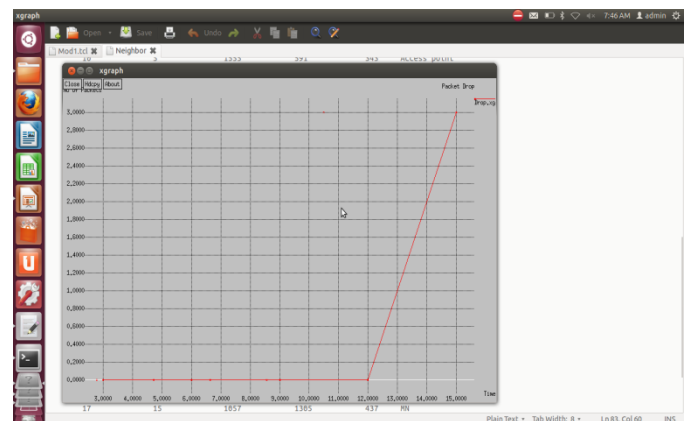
xgraph

7:46 AM admin

Open Save Undo

Mod1.tcl Neighbor

10 5 1555 591 545 Access point

xgraph

Close Hdcpy About

No of Packets

Packet Drop

Drop.xg

3.0000
2.8000
2.6000
2.4000
2.2000
2.0000
1.8000
1.6000
1.4000
1.2000
1.0000
0.8000
0.6000
0.4000
0.2000
0.0000

3.0000 4.0000 5.0000 6.0000 7.0000 8.0000 9.0000 10.0000 11.0000 12.0000 13.0000 14.0000 15.0000

Time

17 15 1057 1305 437 MN

Plain Text Tab Width: 8 Ln 83, Col 60 INS